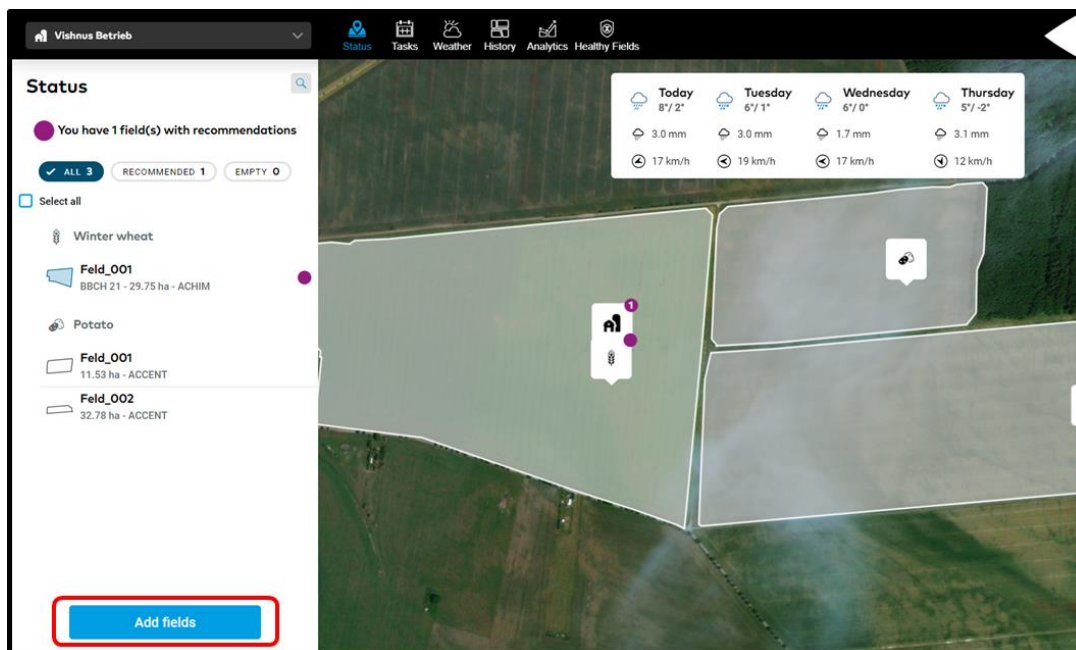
Vishnus Betrieb

Status Tasks Weather History Analytics Healthy Fields

Status

You have 1 field(s) with recommendations

ALL 3 RECOMMENDED 1 EMPTY 0

Select all

Winter wheat

Feld_001
BBCH 21 - 29.75 ha - ACHIM

Potato

Feld_001
11.53 ha - ACCENT

Feld_002
32.78 ha - ACCENT

Add fields

| Today | Tuesday | Wednesday | Thursday |
|---|---|---|---|
| 8°/ 2° | 6°/ 1° | 6°/ 0° | 5°/ -2° |
| 3.0 mm | 3.0 mm | 1.7 mm | 3.1 mm |
| 17 km/h | 19 km/h | 17 km/h | 12 km/h |

1